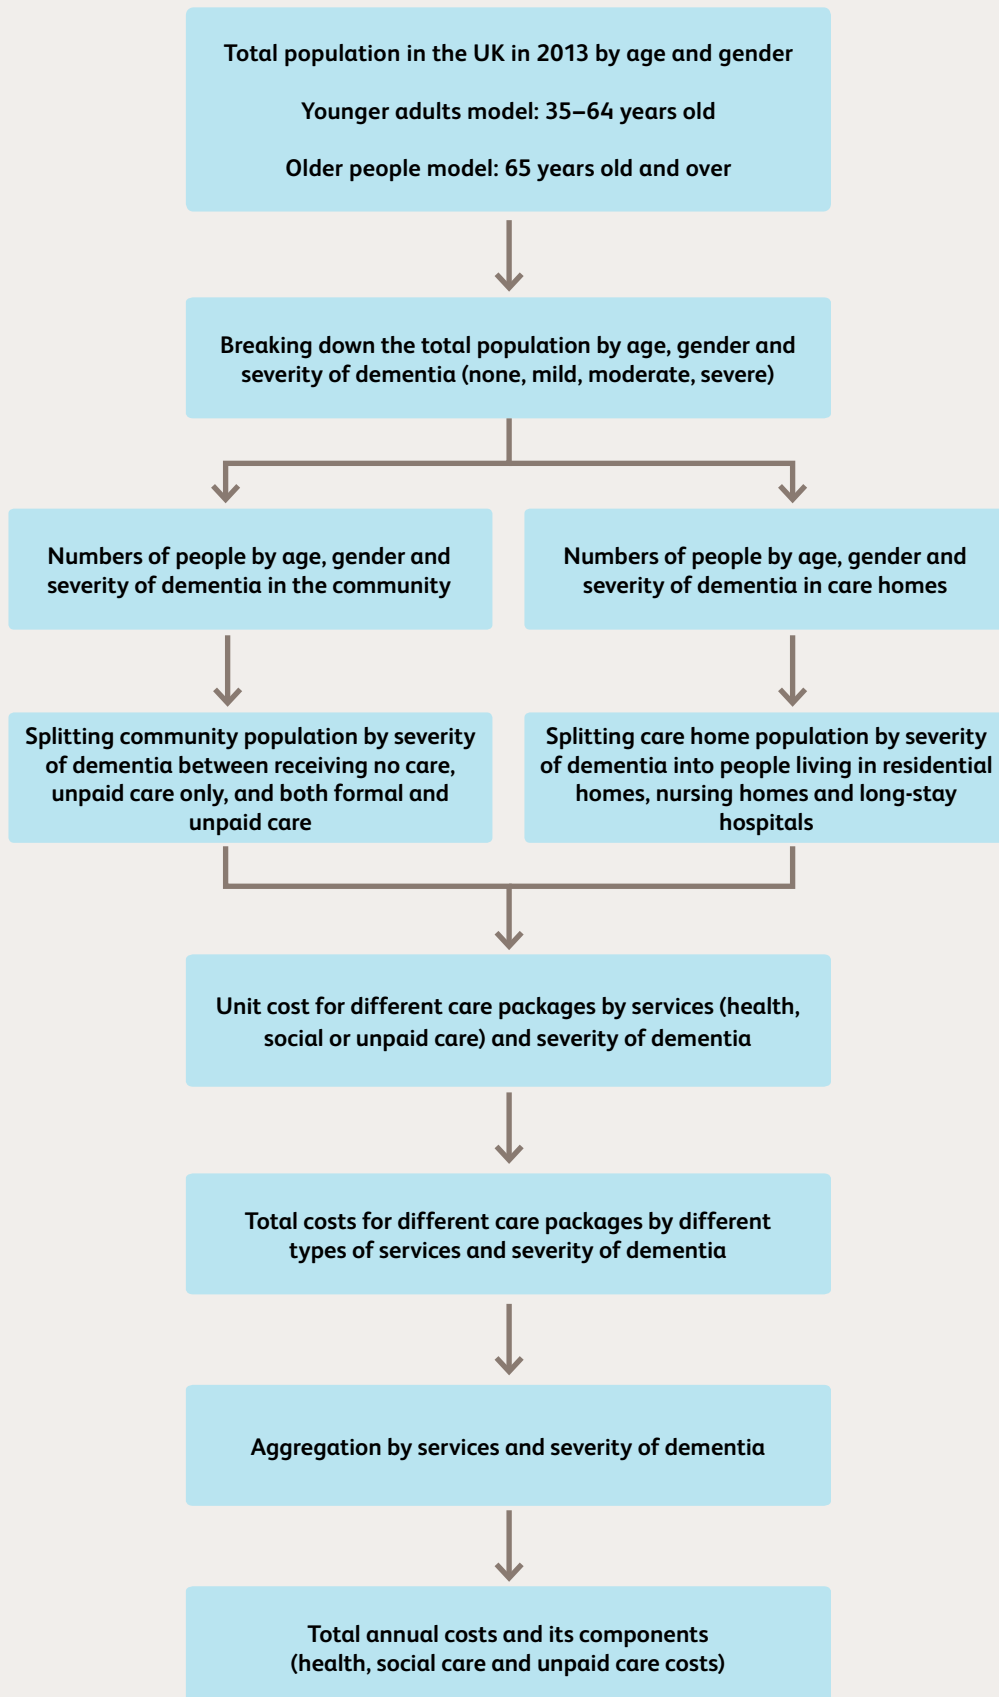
Total population in the UK in 2013 by age and gender

Younger adults model: 35–64 years old

Older people model: 65 years old and over

Breaking down the total population by age, gender and severity of dementia (none, mild, moderate, severe)

Numbers of people by age, gender and severity of dementia in the community

Numbers of people by age, gender and severity of dementia in care homes

Splitting community population by severity of dementia between receiving no care, unpaid care only, and both formal and unpaid care

Splitting care home population by severity of dementia into people living in residential homes, nursing homes and long-stay hospitals

Unit cost for different care packages by services (health, social or unpaid care) and severity of dementia

Total costs for different care packages by different types of services and severity of dementia

Aggregation by services and severity of dementia

Total annual costs and its components (health, social care and unpaid care costs)